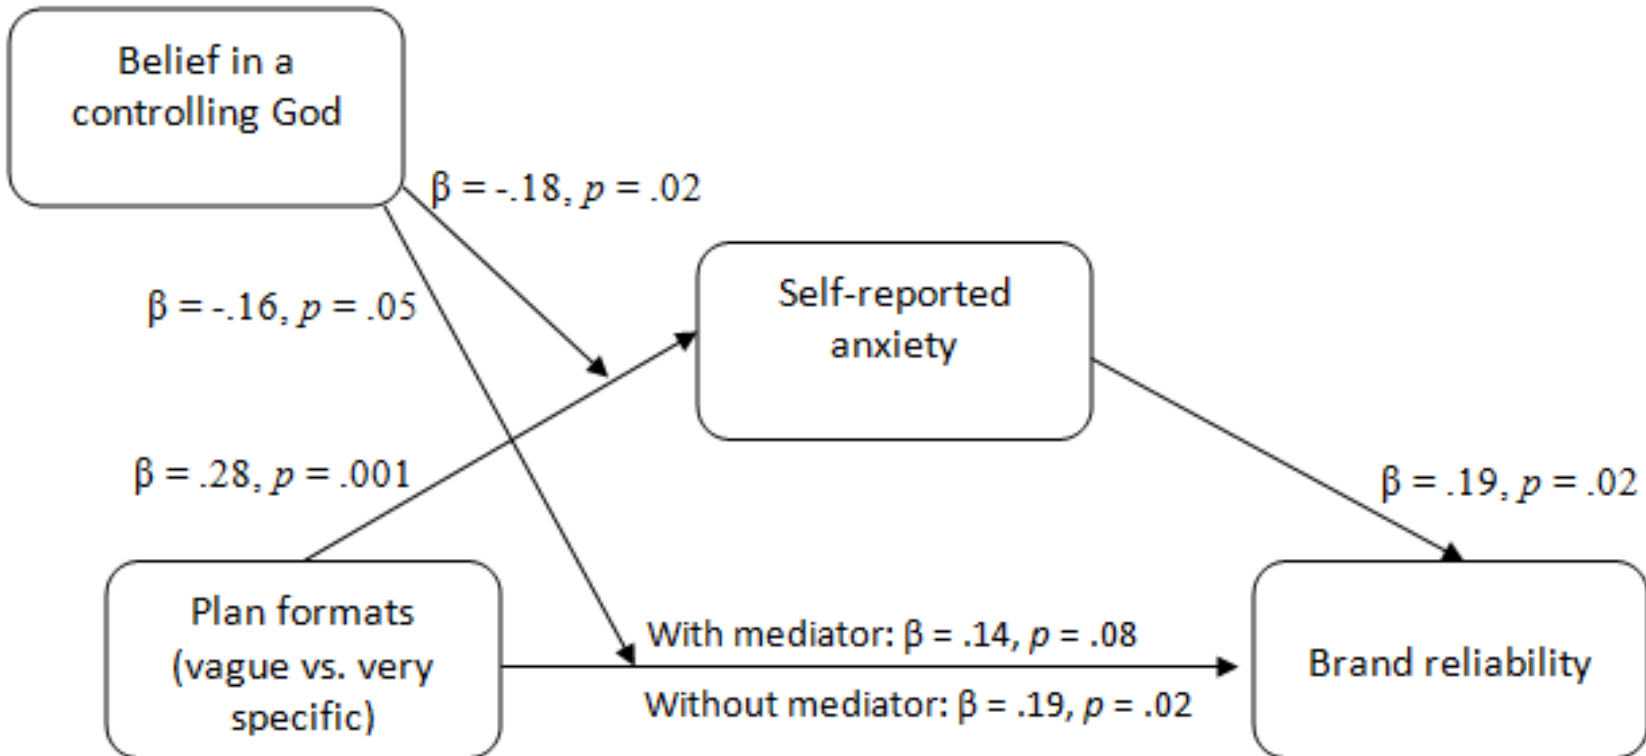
Belief in a controlling God

β = -.18, $p$ = .02

β = -.16, $p$ = .05

Self-reported anxiety

β = .28, $p$ = .001

β = .19, $p$ = .02

Plan formats (vague vs. very specific)

With mediator: β = .14, $p$ = .08

Without mediator: β = .19, $p$ = .02

Brand reliability